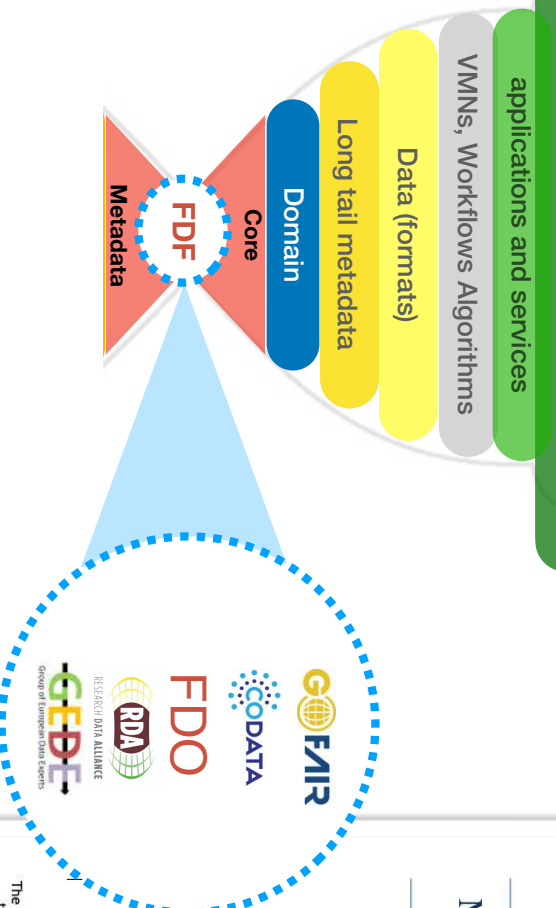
applications and services

VMNs, Workflows Algorithms

Data (formats)

Long tail metadata

Domain

Core

FDF

Metadata

GO FAIR

CODATA

FDO

RDA
RESEARCH DATA ALLIANCE

GEDE
Group of European Data Experts

The